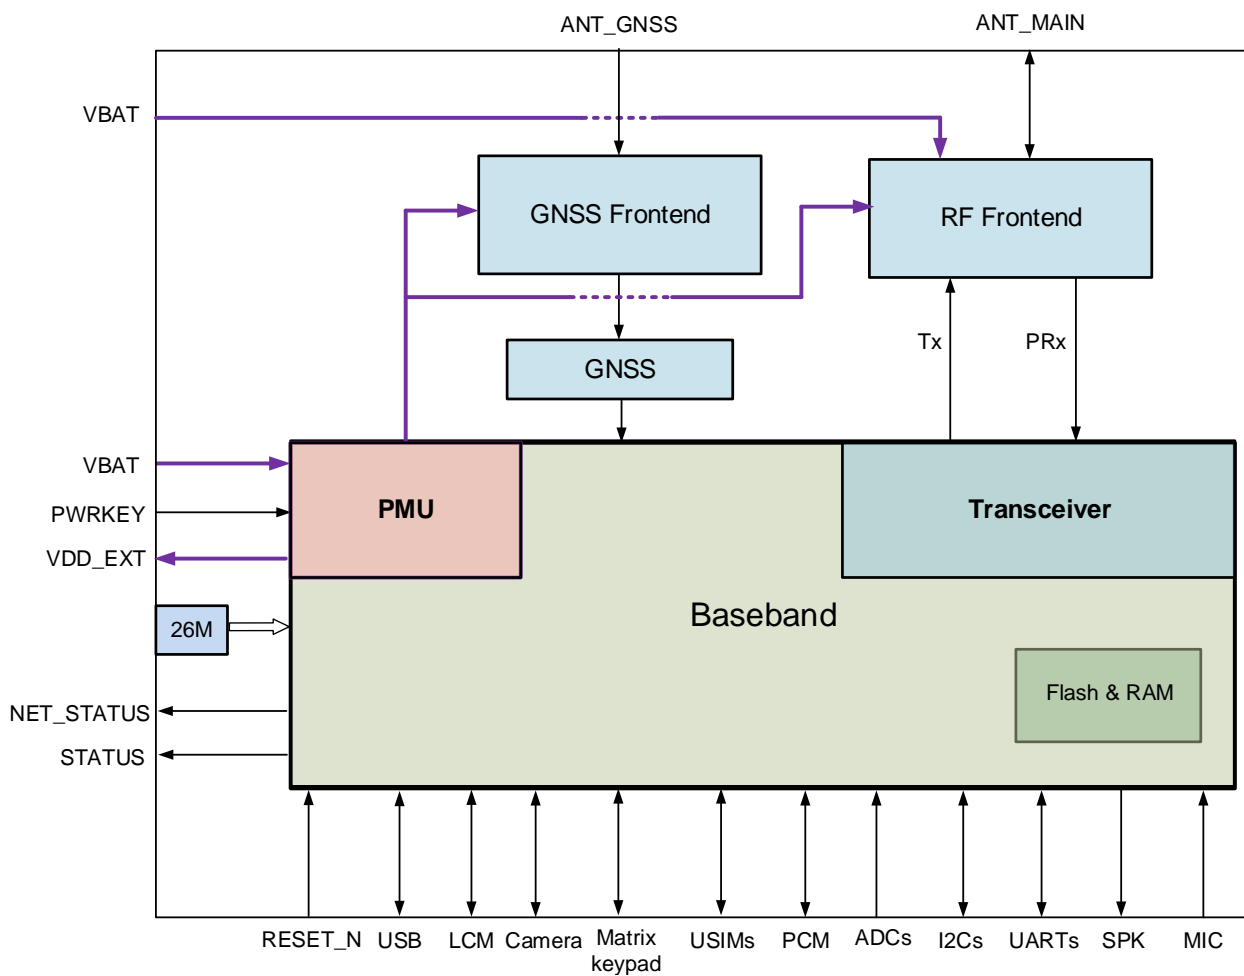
ANT_GNSS
ANT_MAIN

VBAT

GNSS Frontend

RF Frontend

GNSS

Tx
PRx

VBAT
PWRKEY
VDD_EXT

PMU

Transceiver

26M

Baseband

Flash & RAM

NET_STATUS
STATUS

RESET_N USB LCM Camera Matrix keypad USIMs PCM ADCs I2Cs UARTs SPK MIC